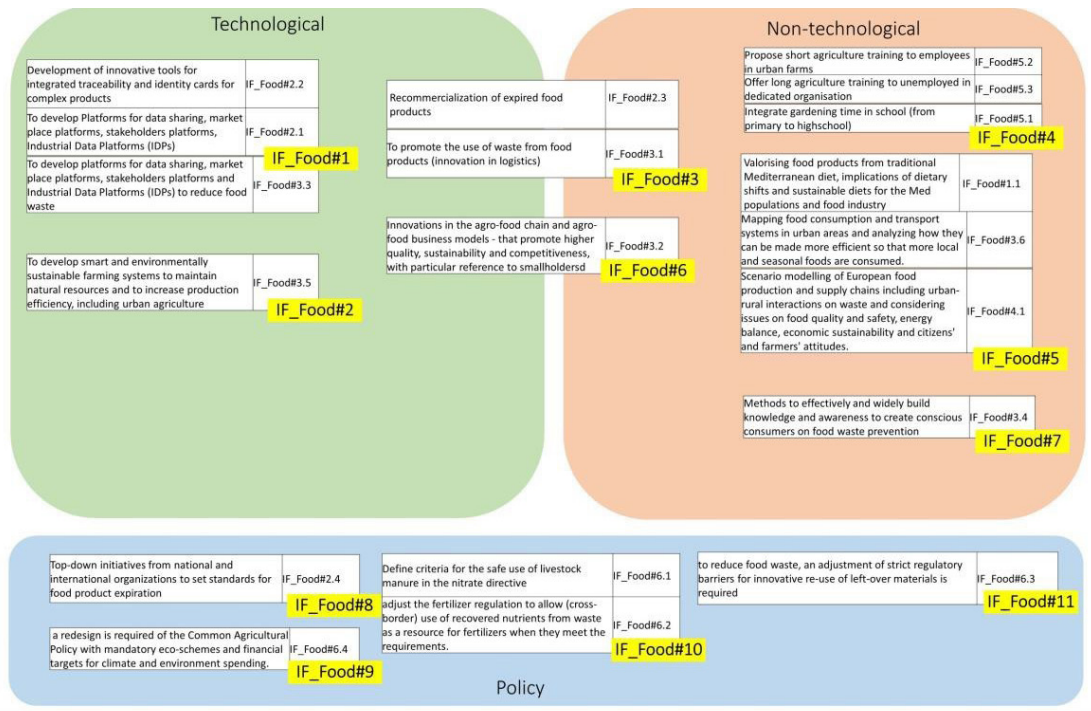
Technological

Non-technological

| Development of innovative tools for integrated traceability and identity cards for complex products | IF_Food#2.2 |
|---|---|
| To develop Platforms for data sharing, market place platforms, stakeholders platforms, Industrial Data Platforms (IDPs) | IF_Food#2.1 |
| To develop platforms for data sharing, market place platforms, stakeholders platforms and Industrial Data Platforms (IDPs) to reduce food waste | IF_Food#3.3 |

IF_Food#1

| To develop smart and environmentally sustainable farming systems to maintain natural resources and to increase production efficiency, including urban agriculture | IF_Food#3.5 |
|---|---|

IF_Food#2

| Recommercialization of expired food products | IF_Food#2.3 |
|---|---|
| To promote the use of waste from food products (innovation in logistics) | IF_Food#3.1 |

IF_Food#3

| Innovations in the agro-food chain and agro-food business models - that promote higher quality, sustainability and competitiveness, with particular reference to smallholdersd | IF_Food#3.2 |
|---|---|

IF_Food#6

| Propose short agriculture training to employees in urban farms | IF_Food#5.2 |
|---|---|
| Offer long agriculture training to unemployed in dedicated organisation | IF_Food#5.3 |
| Integrate gardening time in school (from primary to highschool) | IF_Food#5.1 |

IF_Food#4

| Valorising food products from traditional Mediterranean diet, implications of dietary shifts and sustainable diets for the Med populations and food industry | IF_Food#1.1 |
|---|---|
| Mapping food consumption and transport systems in urban areas and analyzing how they can be made more efficient so that more local and seasonal foods are consumed. | IF_Food#3.6 |
| Scenario modelling of European food production and supply chains including urban-rural interactions on waste and considering issues on food quality and safety, energy balance, economic sustainability and citizens' and farmers' attitudes. | IF_Food#4.1 |

IF_Food#5

| Methods to effectively and widely build knowledge and awareness to create conscious consumers on food waste prevention | IF_Food#3.4 |
|---|---|

IF_Food#7

| Top-down initiatives from national and international organizations to set standards for food product expiration | IF_Food#2.4 |
|---|---|

IF_Food#8

| a redesign is required of the Common Agricultural Policy with mandatory eco-schemes and financial targets for climate and environment spending. | IF_Food#6.4 |
|---|---|

IF_Food#9

| Define criteria for the safe use of livestock manure in the nitrate directive | IF_Food#6.1 |
|---|---|
| adjust the fertilizer regulation to allow (cross-border) use of recovered nutrients from waste as a resource for fertilizers when they meet the requirements. | IF_Food#6.2 |

IF_Food#10

| to reduce food waste, an adjustment of strict regulatory barriers for innovative re-use of left-over materials is required | IF_Food#6.3 |
|---|---|

IF_Food#11

Policy